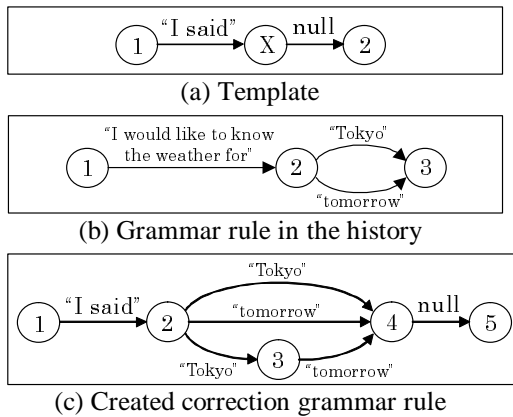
1 "I said" X null 2

(a) Template

1 "I would like to know the weather for" 2 "Tokyo" "tomorrow" 3

(b) Grammar rule in the history

1 "I said" 2 "Tokyo" "tomorrow" 4 null 5
"Tokyo" 3 "tomorrow"

(c) Created correction grammar rule